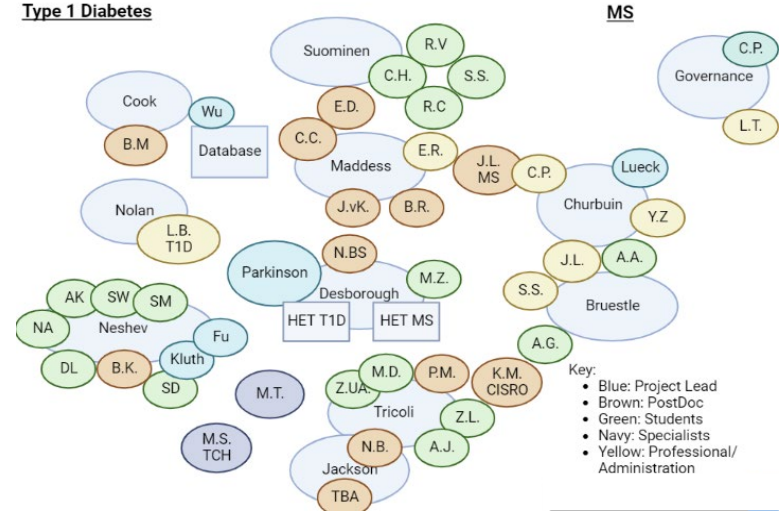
Type 1 Diabetes

MS

Suominen
R.V
C.H.
S.S.
R.C

C.P.
Governance
L.T.

Cook
Wu
B.M
Database

E.D.
C.C.
Maddess
E.R.
J.vK.
B.R.

J.L.
MS
C.P.
Lueck
Churbuin
Y.Z

Nolan
L.B.
T1D

Parkinson
N.BS
Desborough
M.Z.
HET T1D
HET MS

J.L.
A.A.
S.S.
Bruestle

AK
SW
SM
NA
Neshev
Fu
Kluth
DL
B.K.
SD

M.T.
M.S.
TCH

A.G.

M.D.
Z.UA.
P.M.
K.M.
CISRO
Tricoli
Z.L.
N.B.
A.J.
Jackson
TBA

Key:
• Blue: Project Lead
• Brown: PostDoc
• Green: Students
• Navy: Specialists
• Yellow: Professional/ Administration